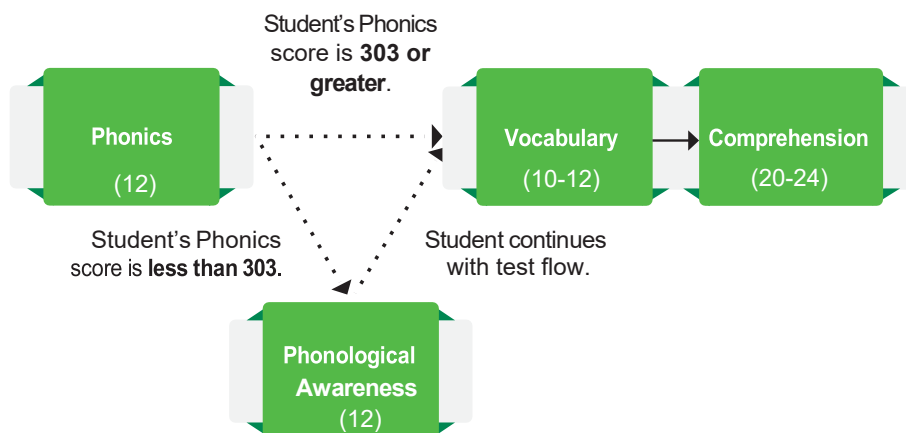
Student's Phonics score is **303 or greater**.

Phonics
(12)

Vocabulary
(10-12)

Comprehension
(20-24)

Student's Phonics score is **less than 303.**

Student continues with test flow.

Phonological Awareness
(12)